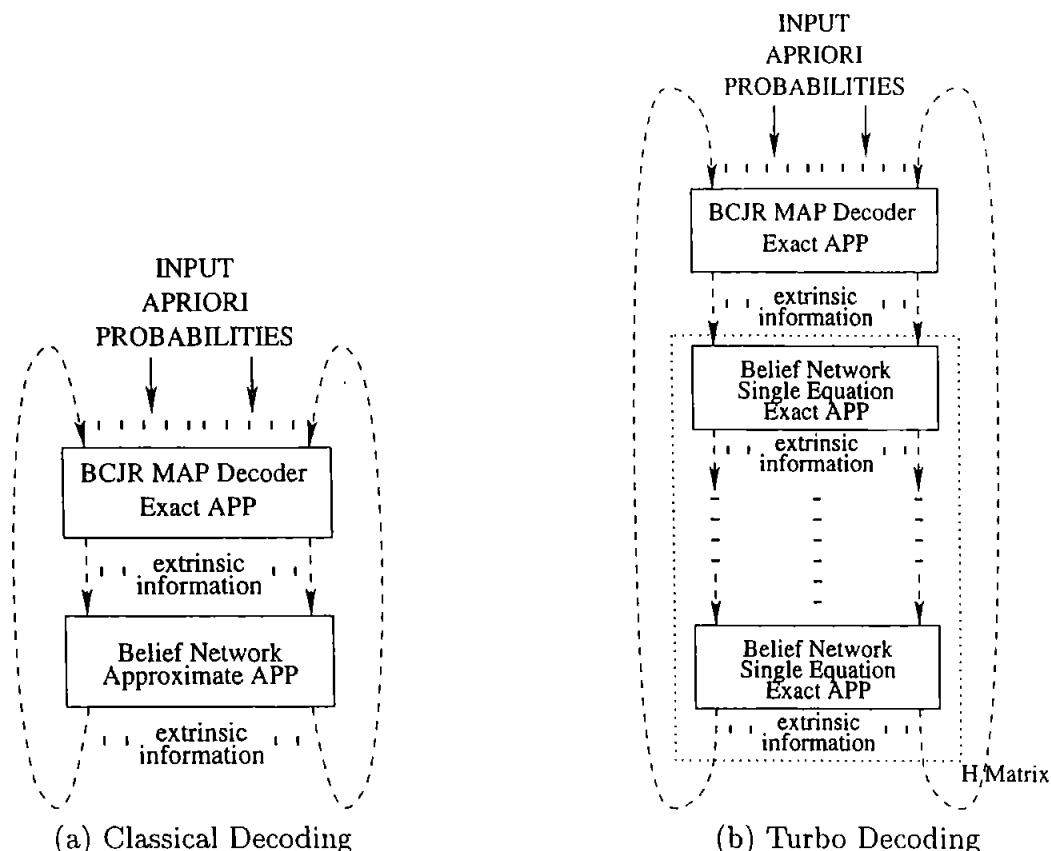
INPUT
APRIORI
PROBABILITIES

BCJR MAP Decoder
Exact APP

extrinsic
information

Belief Network
Approximate APP

extrinsic
information

(a) Classical Decoding

INPUT
APRIORI
PROBABILITIES

BCJR MAP Decoder
Exact APP

extrinsic
information

Belief Network
Single Equation
Exact APP

extrinsic
information

Belief Network
Single Equation
Exact APP

extrinsic
information

H Matrix

(b) Turbo Decoding